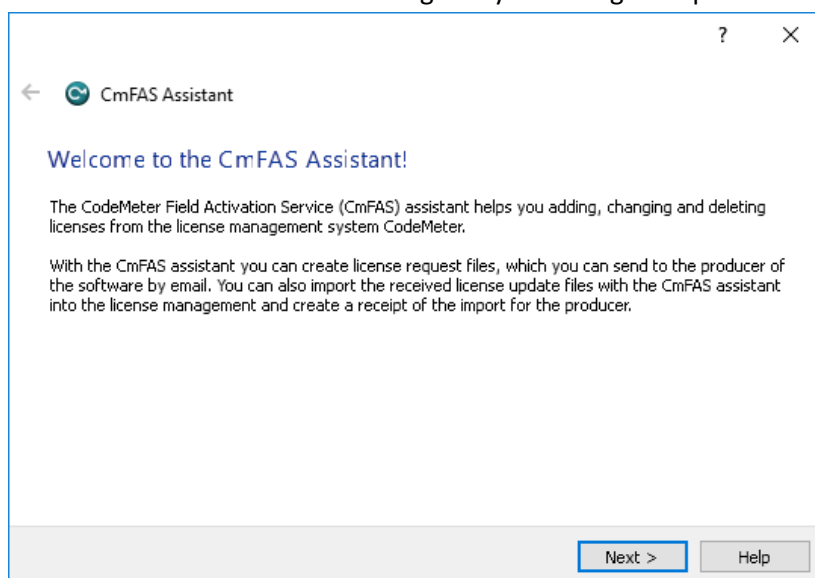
?
×

CmFAS Assistant

Welcome to the CmFAS Assistant!

The CodeMeter Field Activation Service (CmFAS) assistant helps you adding, changing and deleting licenses from the license management system CodeMeter.

With the CmFAS assistant you can create license request files, which you can send to the producer of the software by email. You can also import the received license update files with the CmFAS assistant into the license management and create a receipt of the import for the producer.

Next >
Help